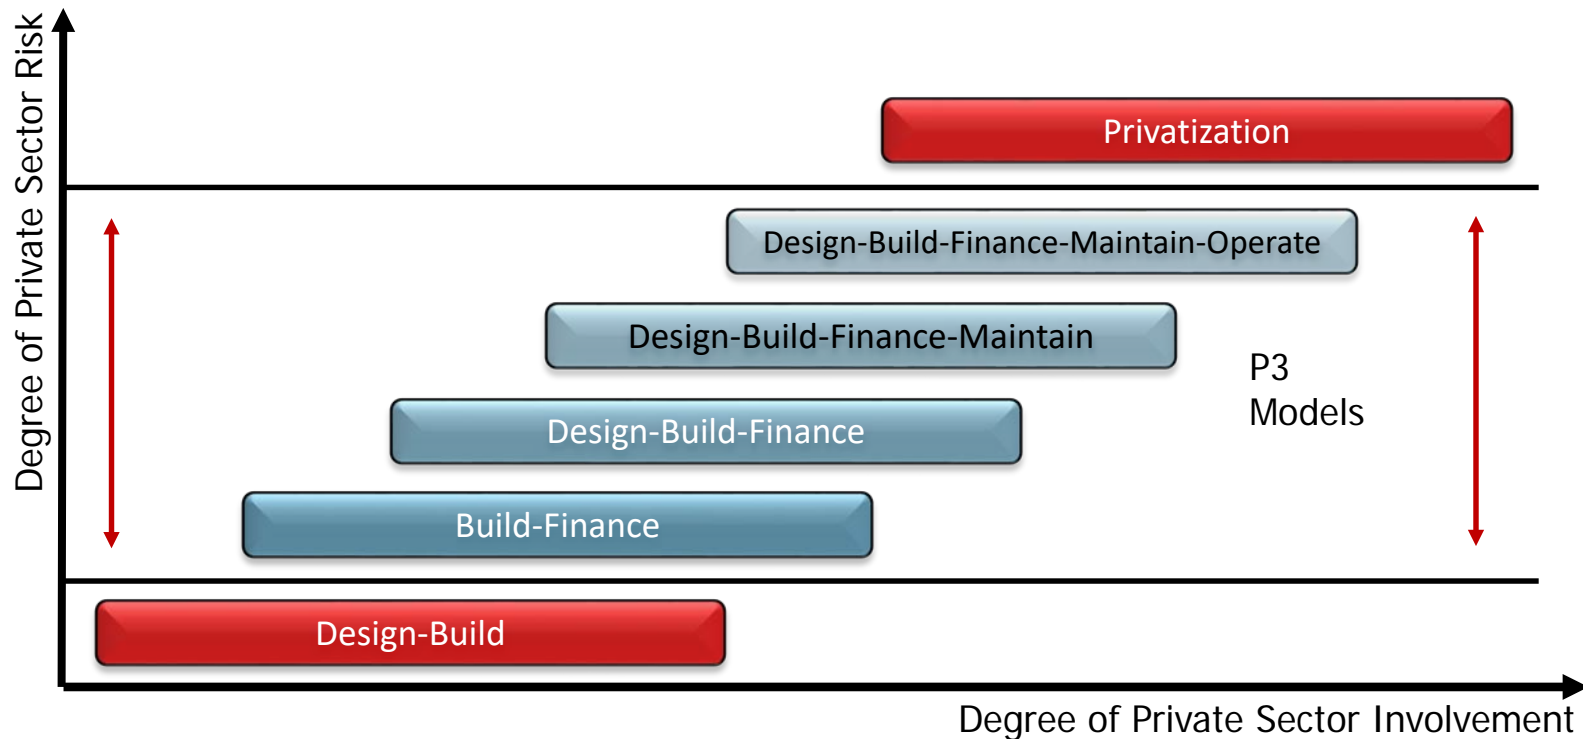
Degree of Private Sector Risk

Privatization

Design-Build-Finance-Maintain-Operate

Design-Build-Finance-Maintain

P3 Models

Design-Build-Finance

Build-Finance

Design-Build

Degree of Private Sector Involvement